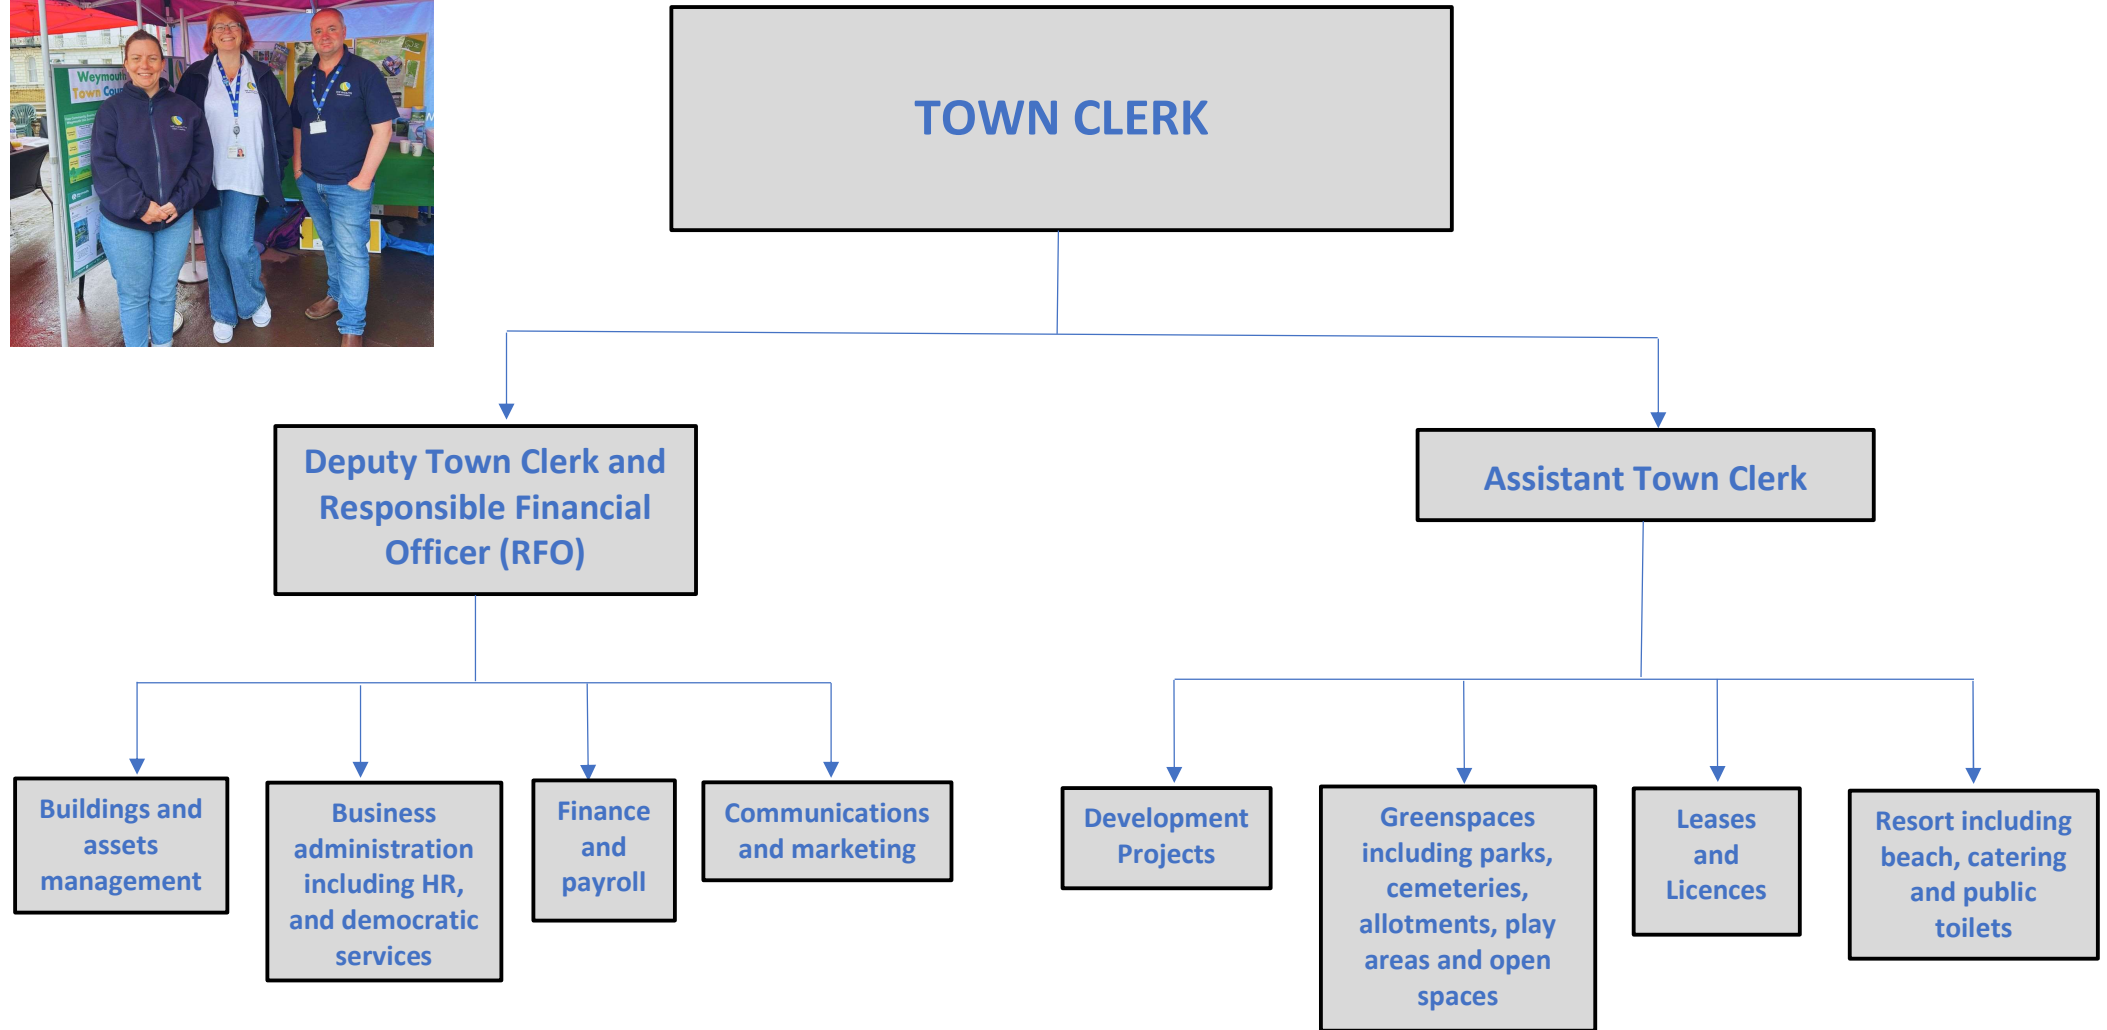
Weymouth Town Cou

TOWN CLERK

Deputy Town Clerk and Responsible Financial Officer (RFO)

Assistant Town Clerk

Buildings and assets management

Business administration including HR, and democratic services

Finance and payroll

Communications and marketing

Development Projects

Greenspaces including parks, cemeteries, allotments, play areas and open spaces

Leases and Licences

Resort including beach, catering and public toilets